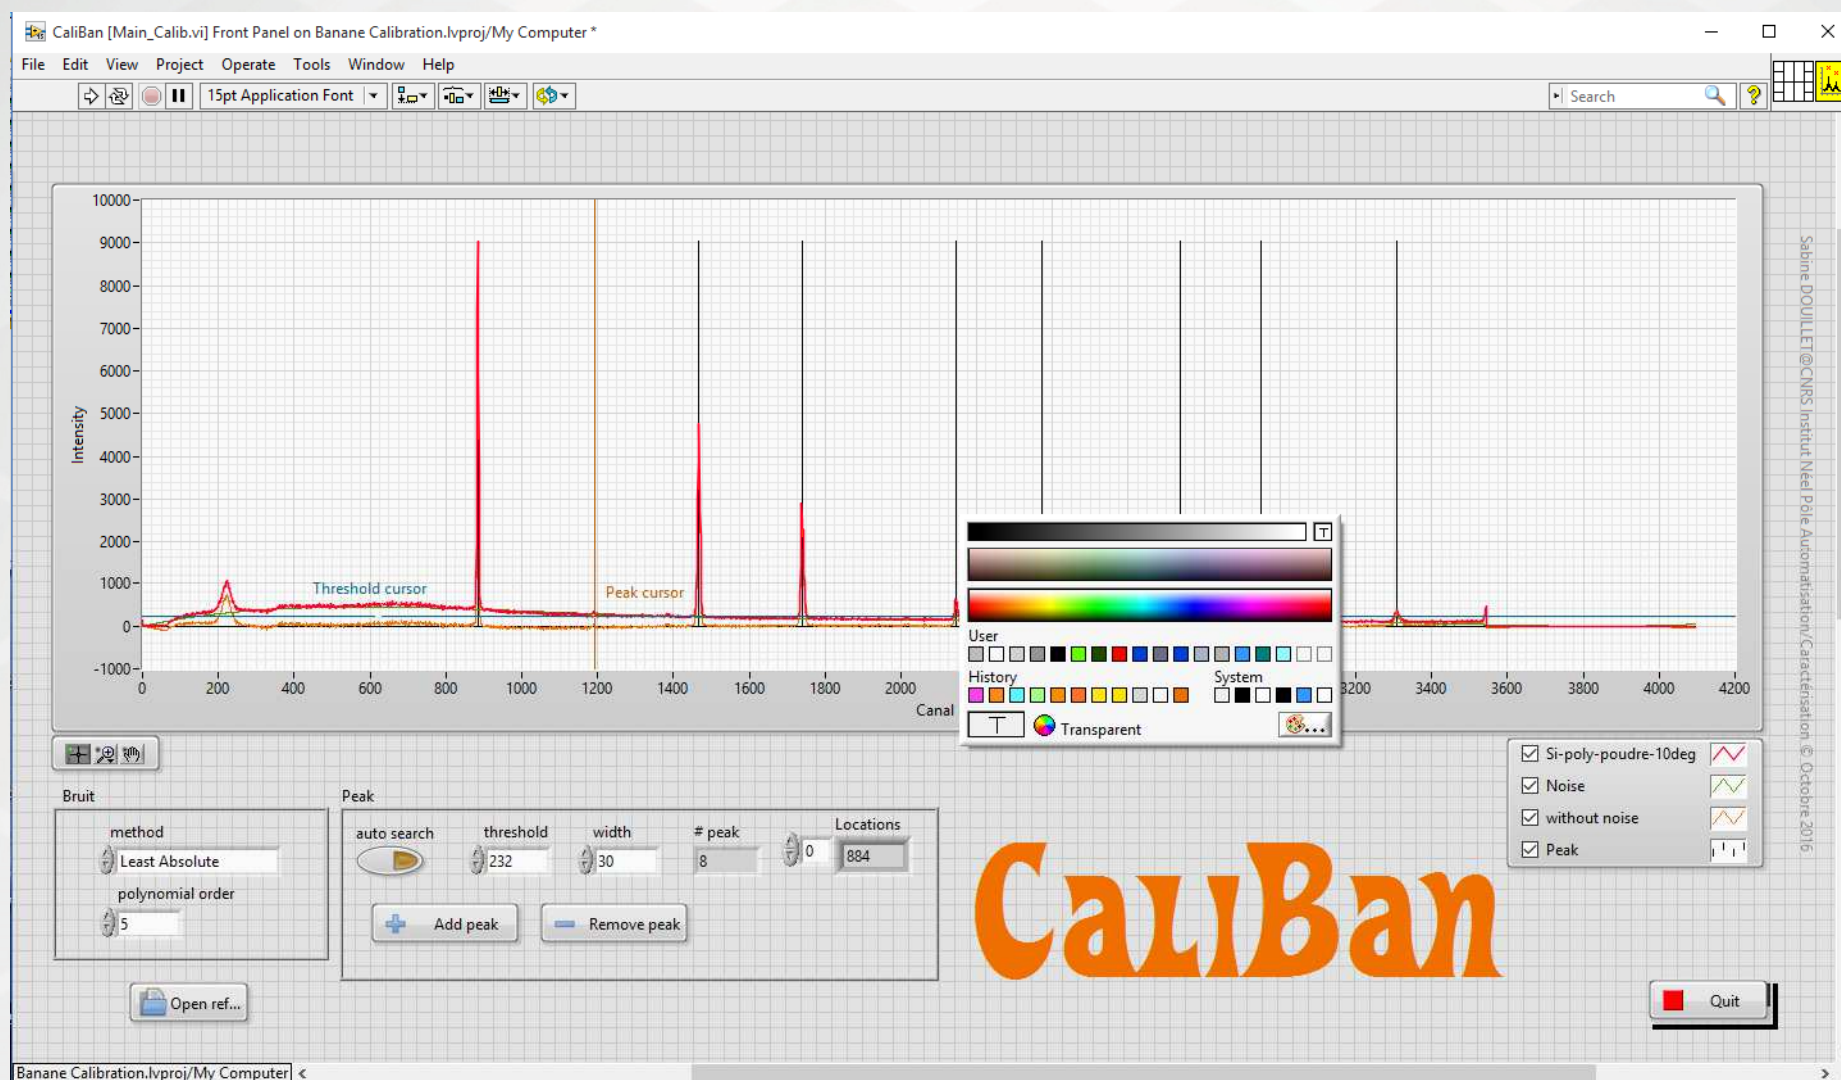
CaliBan [Main_Calib.vi] Front Panel on Banane Calibration.lvproj/My Computer *

File Edit View Project Operate Tools Window Help

15pt Application Font

Search

10000
9000
8000
7000
6000
5000
4000
3000
2000
1000
0
-1000

Intensity

Threshold cursor

Peak cursor

0 200 400 600 800 1000 1200 1400 1600 1800 2000 3200 3400 3600 3800 4000 4200

Canal

User

History

System

Transparent

Sabine DOUILLET@CNRS Institut Neel Pole Automatisation/Caracterisation © Octobre 2016

Si-poly-poudre-10deg
Noise
without noise
Peak

Bruit

method
Least Absolute

polynomial order
5

Peak

auto search

threshold
232

width
30

# peak
8

Locations
0
884

Add peak

Remove peak

CaliBan

Open ref...

Quit

Banane Calibration.lvproj/My Computer